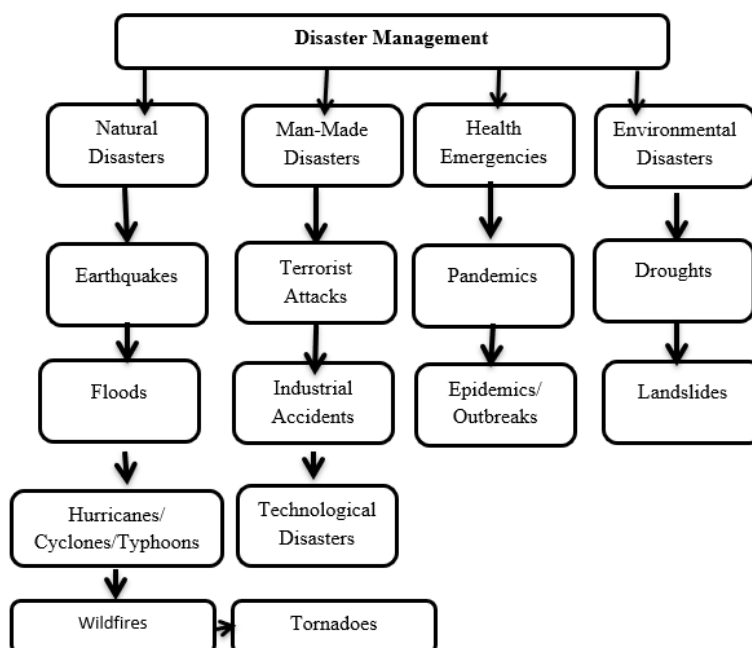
Disaster Management

Natural Disasters

Earthquakes

Floods

Hurricanes/ Cyclones/Typhoons

Wildfires

Tornadoes

Man-Made Disasters

Terrorist Attacks

Industrial Accidents

Technological Disasters

Health Emergencies

Pandemics

Epidemics/ Outbreaks

Environmental Disasters

Droughts

Landslides